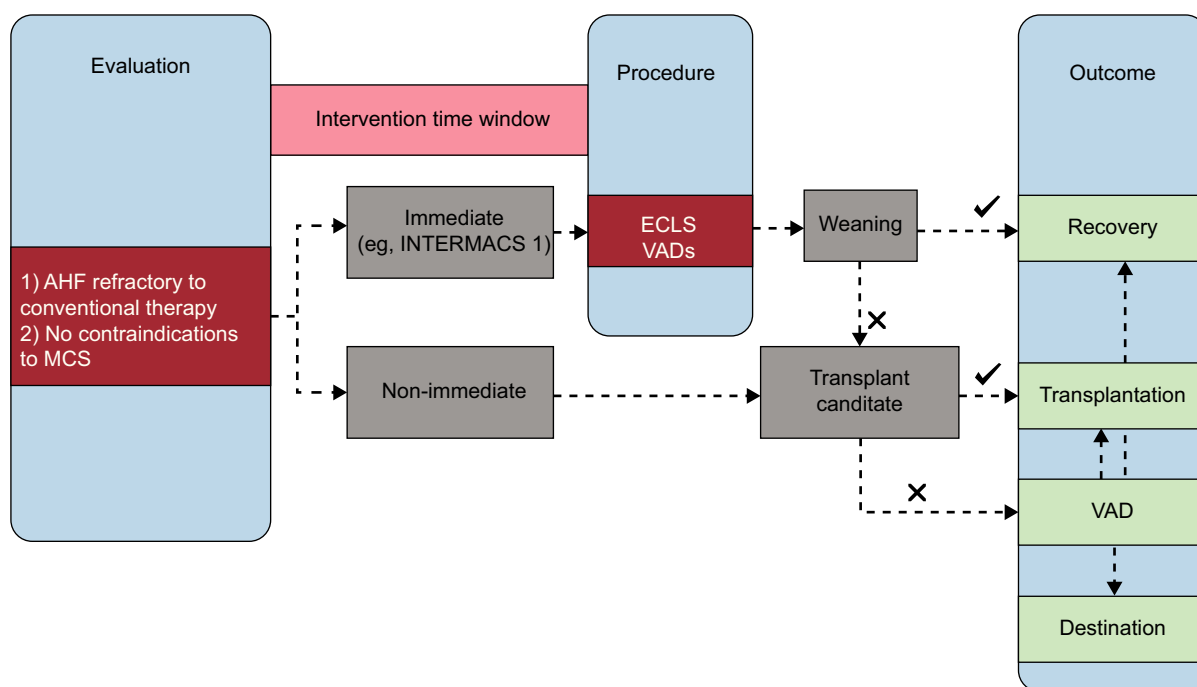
Evaluation

Procedure

Outcome

Intervention time window

1) AHF refractory to conventional therapy
2) No contraindications to MCS

Immediate
(eg, INTERMACS 1)

ECLS
VADs

Weaning

✔

Recovery

×

Non-immediate

Transplant canditate

✔

Transplantation

×

VAD

Destination